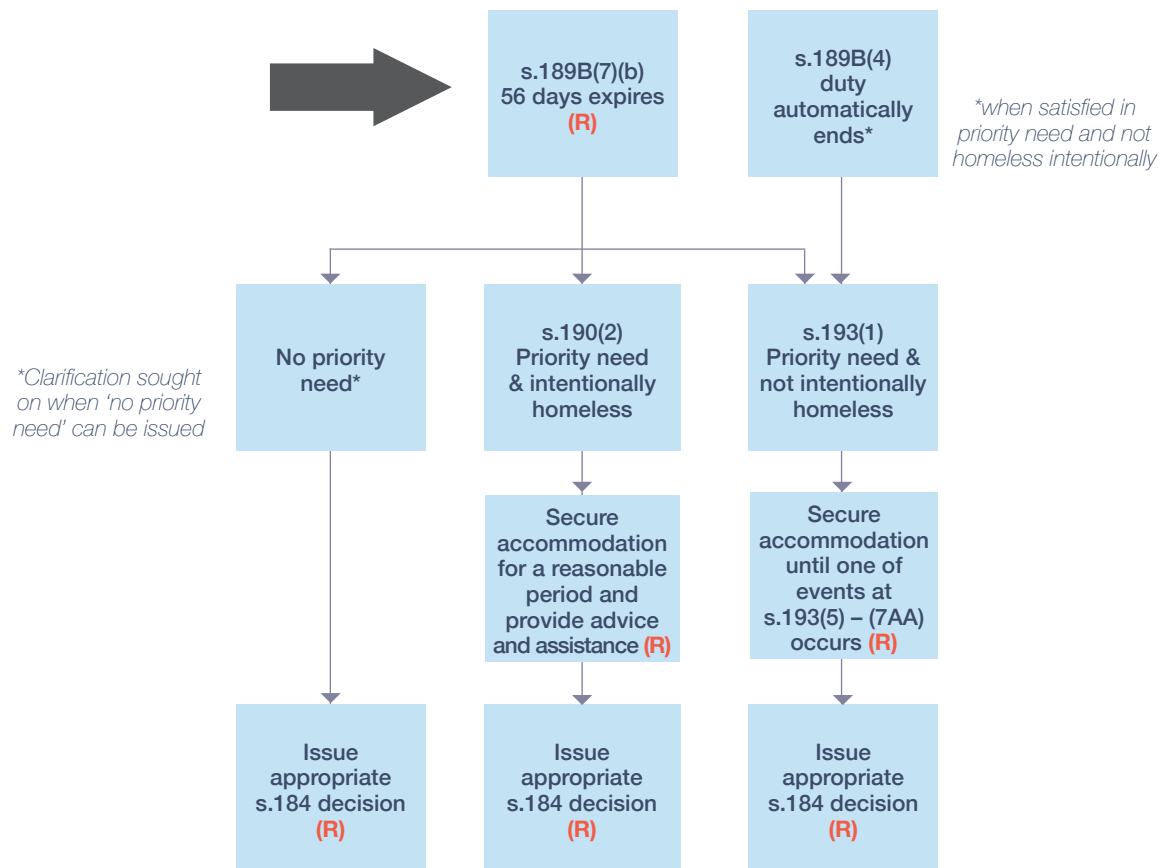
s.189B(7)(b)
56 days expires
(R)

s.189B(4)
duty automatically ends*

*when satisfied in priority need and not homeless intentionally

*Clarification sought on when 'no priority need' can be issued

No priority need*

s.190(2)
Priority need & intentionally homeless

s.193(1)
Priority need & not intentionally homeless

Secure accommodation for a reasonable period and provide advice and assistance (R)

Secure accommodation until one of events at s.193(5) – (7AA) occurs (R)

Issue appropriate s.184 decision
(R)

Issue appropriate s.184 decision
(R)

Issue appropriate s.184 decision
(R)